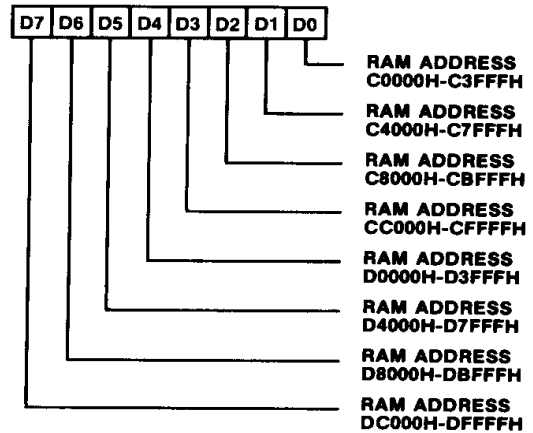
D7 D6 D5 D4 D3 D2 D1 D0

RAM ADDRESS C0000H-C3FFFH

RAM ADDRESS C4000H-C7FFFH

RAM ADDRESS C8000H-CBFFFH

RAM ADDRESS CC000H-CFFFFH

RAM ADDRESS D0000H-D3FFFH

RAM ADDRESS D4000H-D7FFFH

RAM ADDRESS D8000H-DBFFFH

RAM ADDRESS DC000H-DFFFFH